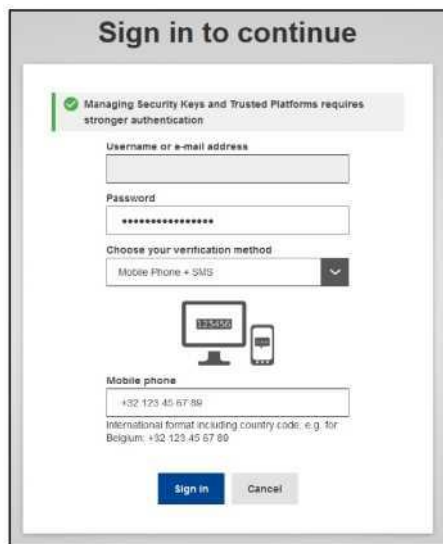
Sign in to continue

Managing Security Keys and Trusted Platforms requires stronger authentication

Username or e-mail address

Password

••••••••••••••••

Choose your verification method

Mobile Phone + SMS

123456

Mobile phone

+32 123 45 67 89

International format including country code, e.g. for Belgium: +32 123 45 67 89

Sign in

Cancel